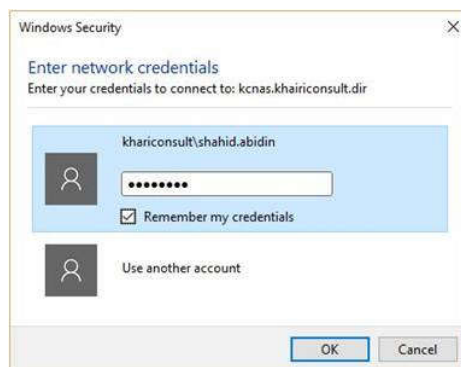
Windows Security

Enter network credentials

Enter your credentials to connect to: kcnas.khairiconsult.dir

khairiconsult\shahid.abidin

••••••••

Remember my credentials

Use another account

OK

Cancel